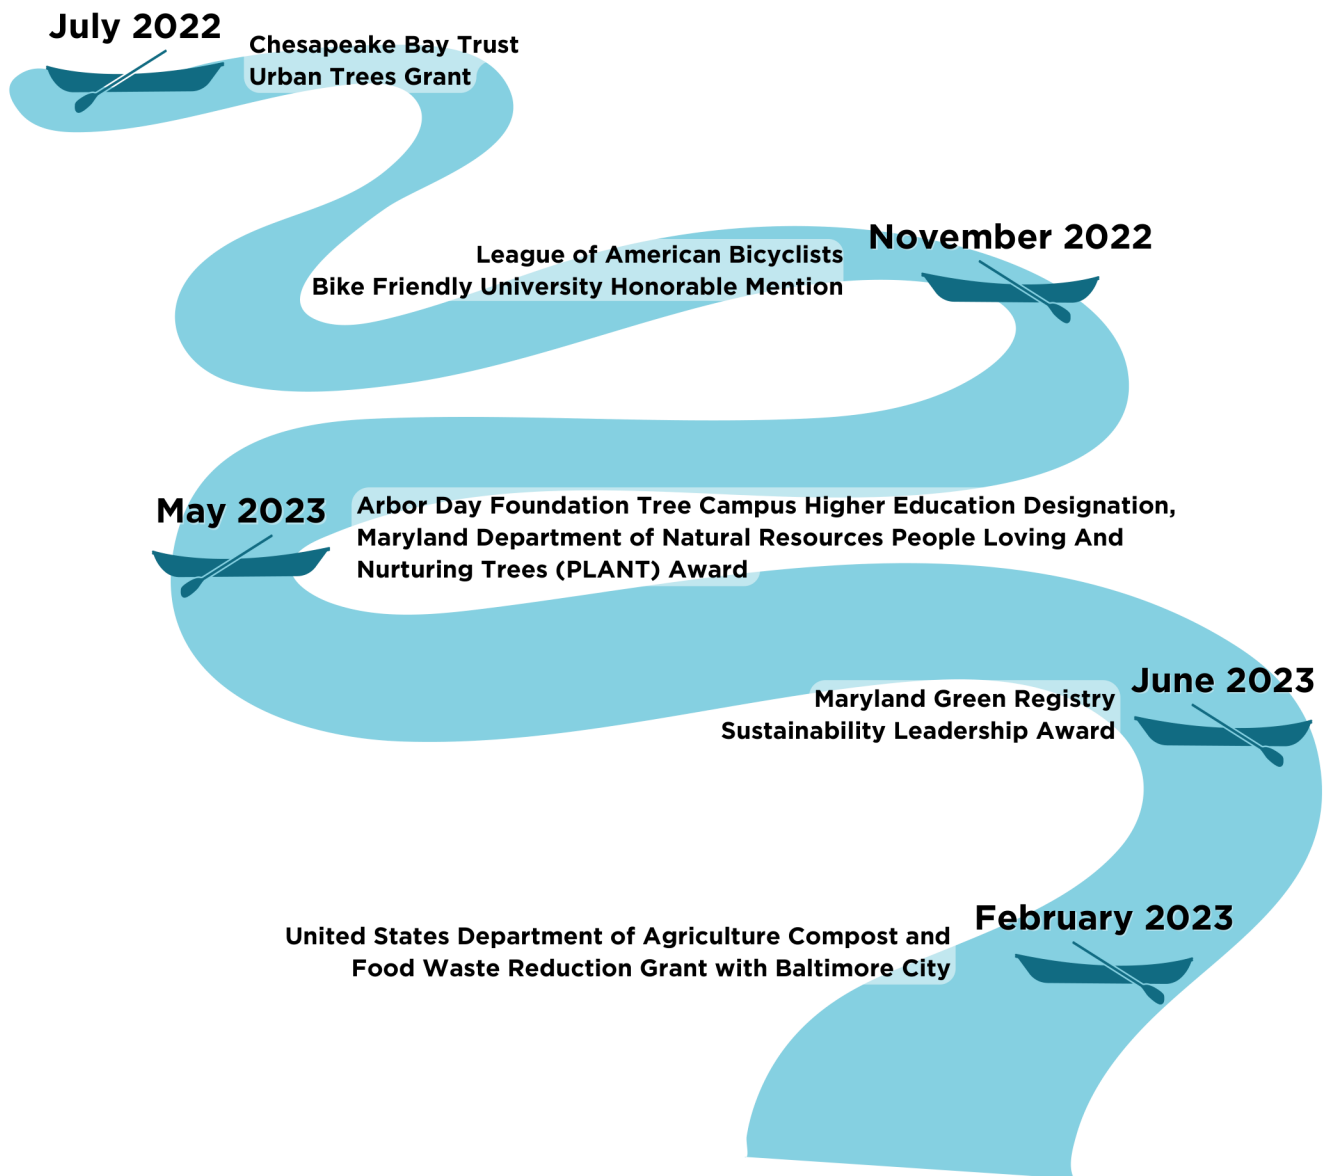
July 2022

Chesapeake Bay Trust
Urban Trees Grant

League of American Bicyclists
Bike Friendly University Honorable Mention

November 2022

May 2023

Arbor Day Foundation Tree Campus Higher Education Designation, Maryland Department of Natural Resources People Loving And Nurturing Trees (PLANT) Award

Maryland Green Registry
Sustainability Leadership Award

June 2023

United States Department of Agriculture Compost and Food Waste Reduction Grant with Baltimore City

February 2023